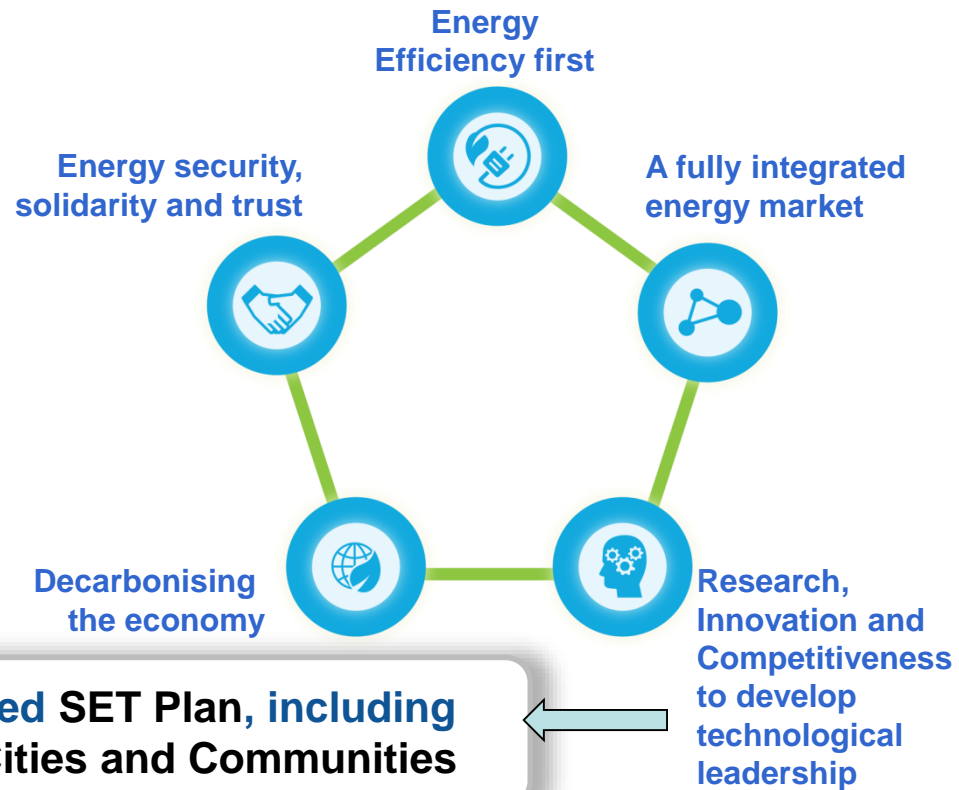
Energy Efficiency first

Energy security, solidarity and trust

A fully integrated energy market

Decarbonising the economy

Research, Innovation and Competitiveness to develop technological leadership

ed SET Plan, including
ities and Communities